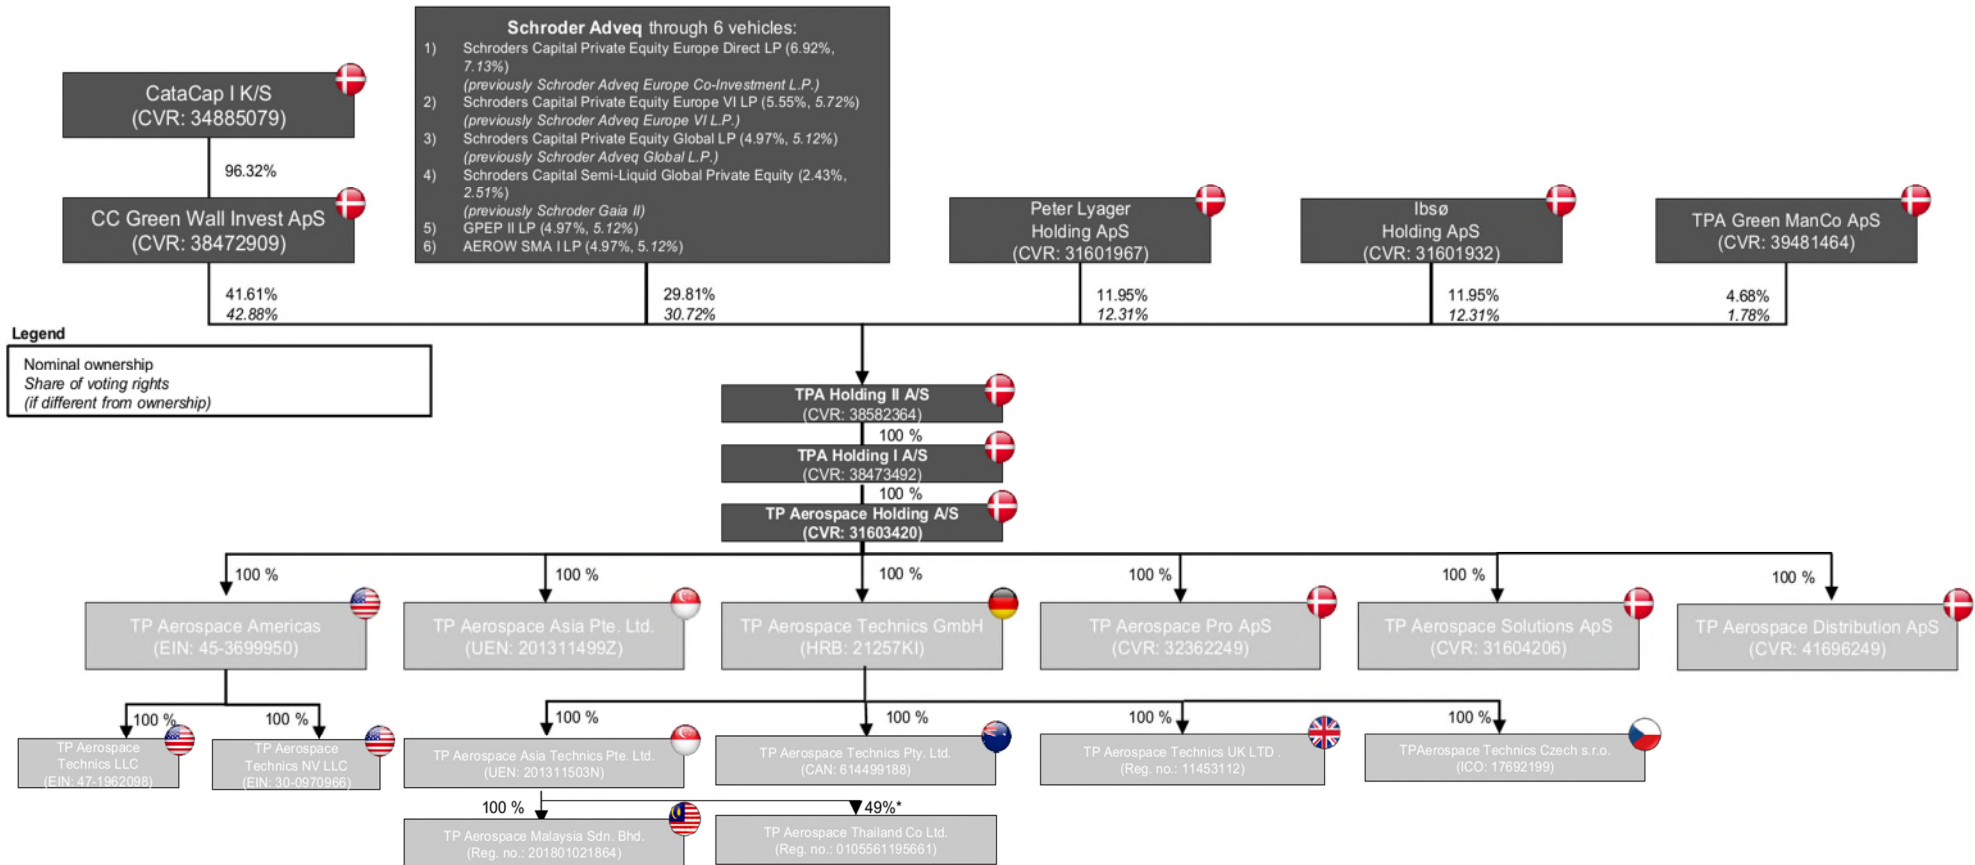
CataCap I K/S
(CVR: 34885079)

96.32%

CC Green Wall Invest ApS
(CVR: 38472909)

**Schroder Adveq** through 6 vehicles:
1) Schroders Capital Private Equity Europe Direct LP (6.92%, *7.13%*)
*(previously Schroder Adveq Europe Co-Investment L.P.)*
2) Schroders Capital Private Equity Europe VI LP (5.55%, *5.72%*)
*(previously Schroder Adveq Europe VI L.P.)*
3) Schroders Capital Private Equity Global LP (4.97%, *5.12%*)
*(previously Schroder Adveq Global L.P.)*
4) Schroders Capital Semi-Liquid Global Private Equity (2.43%, *2.51%*)
*(previously Schroder Gaia II)*
5) GPEP II LP (4.97%, *5.12%*)
6) AEROW SMA I LP (4.97%, *5.12%*)

Peter Lyager
Holding ApS
(CVR: 31601967)

Ibsø
Holding ApS
(CVR: 31601932)

TPA Green ManCo ApS
(CVR: 39481464)

41.61%
*42.88%*

29.81%
*30.72%*

11.95%
*12.31%*

11.95%
*12.31%*

4.68%
*1.78%*

Legend
Nominal ownership
*Share of voting rights*
*(if different from ownership)*

TPA Holding II A/S
(CVR: 38582364)
100 %
TPA Holding I A/S
(CVR: 38473492)
100 %
TP Aerospace Holding A/S
(CVR: 31603420)

100 %
TP Aerospace Americas
(EIN: 45-3699950)

100 %
TP Aerospace Asia Pte. Ltd.
(UEN: 201311499Z)

100 %
TP Aerospace Technics GmbH
(HRB: 21257KI)

100 %
TP Aerospace Pro ApS
(CVR: 32362249)

100 %
TP Aerospace Solutions ApS
(CVR: 31604206)

100 %
TP Aerospace Distribution ApS
(CVR: 41696249)

100 %
TP Aerospace Technics LLC
(EIN: 47-1962098)

100 %
TP Aerospace Technics NV LLC
(EIN: 30-0970966)

100 %
TP Aerospace Asia Technics Pte. Ltd.
(UEN: 201311503N)

100 %
TP Aerospace Technics Pty. Ltd.
(CAN: 614499188)

100 %
TP Aerospace Technics UK LTD .
(Reg. no.: 11453112)

100 %
TPAerospace Technics Czech s.r.o.
(ICO: 17692199)

100 %
TP Aerospace Malaysia Sdn. Bhd.
(Reg. no.: 201801021864)

49%*
TP Aerospace Thailand Co Ltd.
(Reg. no.: 0105561195661)